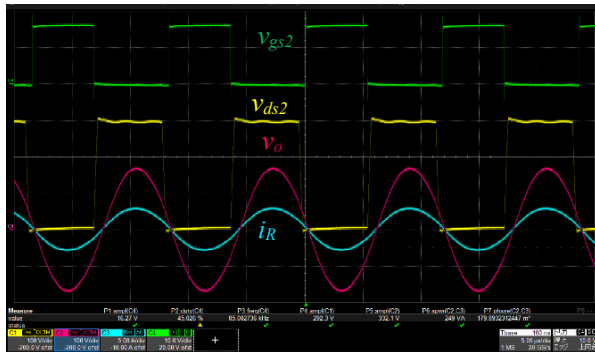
$v_{gs2}$

$v_{ds2}$

$v_o$

$i_R$

Measure
value
status

P1:ampl(C4)
16.27 V

P2:duty(C4)
45.026 %

P3:freq(C4)
85.092736 kHz

P4:ampl(C1)
292.3 V

P5:ampl(C2)
332.1 V

P6:apwr(C2,C3)
249 VA

P7:phase(C2,C3)
179.093212447 m°

P8

C1
100 V/div
-200 V ofst

C2
100 V/div
-200.0 V ofst

C3
5.08 A/div
-10.00 A ofst

C4
10.0 V/div
20.00 V ofst

Timebase
5.00 µs/div
1 MS

Trigger
20 GS/s